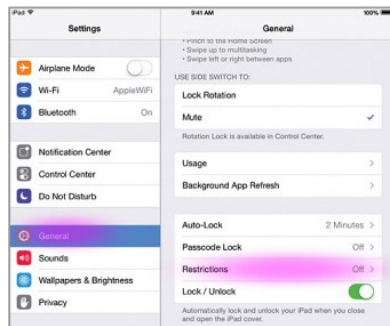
iPad
9:41 AM
100%
Settings
General
• Pinch to the Home Screen
• Swipe up to multitasking
• Swipe left or right between apps
Airplane Mode
Wi-Fi
AppleWiFi
Bluetooth
On
USE SIDE SWITCH TO:
Lock Rotation
Mute
Rotation Lock is available in Control Center.
Notification Center
Control Center
Do Not Disturb
Usage
Background App Refresh
General
Sounds
Wallpapers & Brightness
Privacy
Auto-Lock
2 Minutes
Passcode Lock
Off
Restrictions
Off
Lock / Unlock
Automatically lock and unlock your iPad when you close and open the iPad cover.